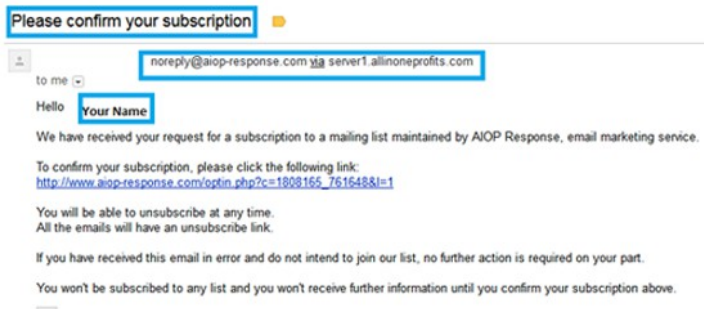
Please confirm your subscription

noreply@aiop-response.com via server1.allinoneprofits.com

to me

Hello Your Name

We have received your request for a subscription to a mailing list maintained by AIOP Response, email marketing service.

To confirm your subscription, please click the following link:
http://www.aiop-response.com/optin.php?c=1808165_761648&l=1

You will be able to unsubscribe at any time.
All the emails will have an unsubscribe link.

If you have received this email in error and do not intend to join our list, no further action is required on your part.

You won't be subscribed to any list and you won't receive further information until you confirm your subscription above.